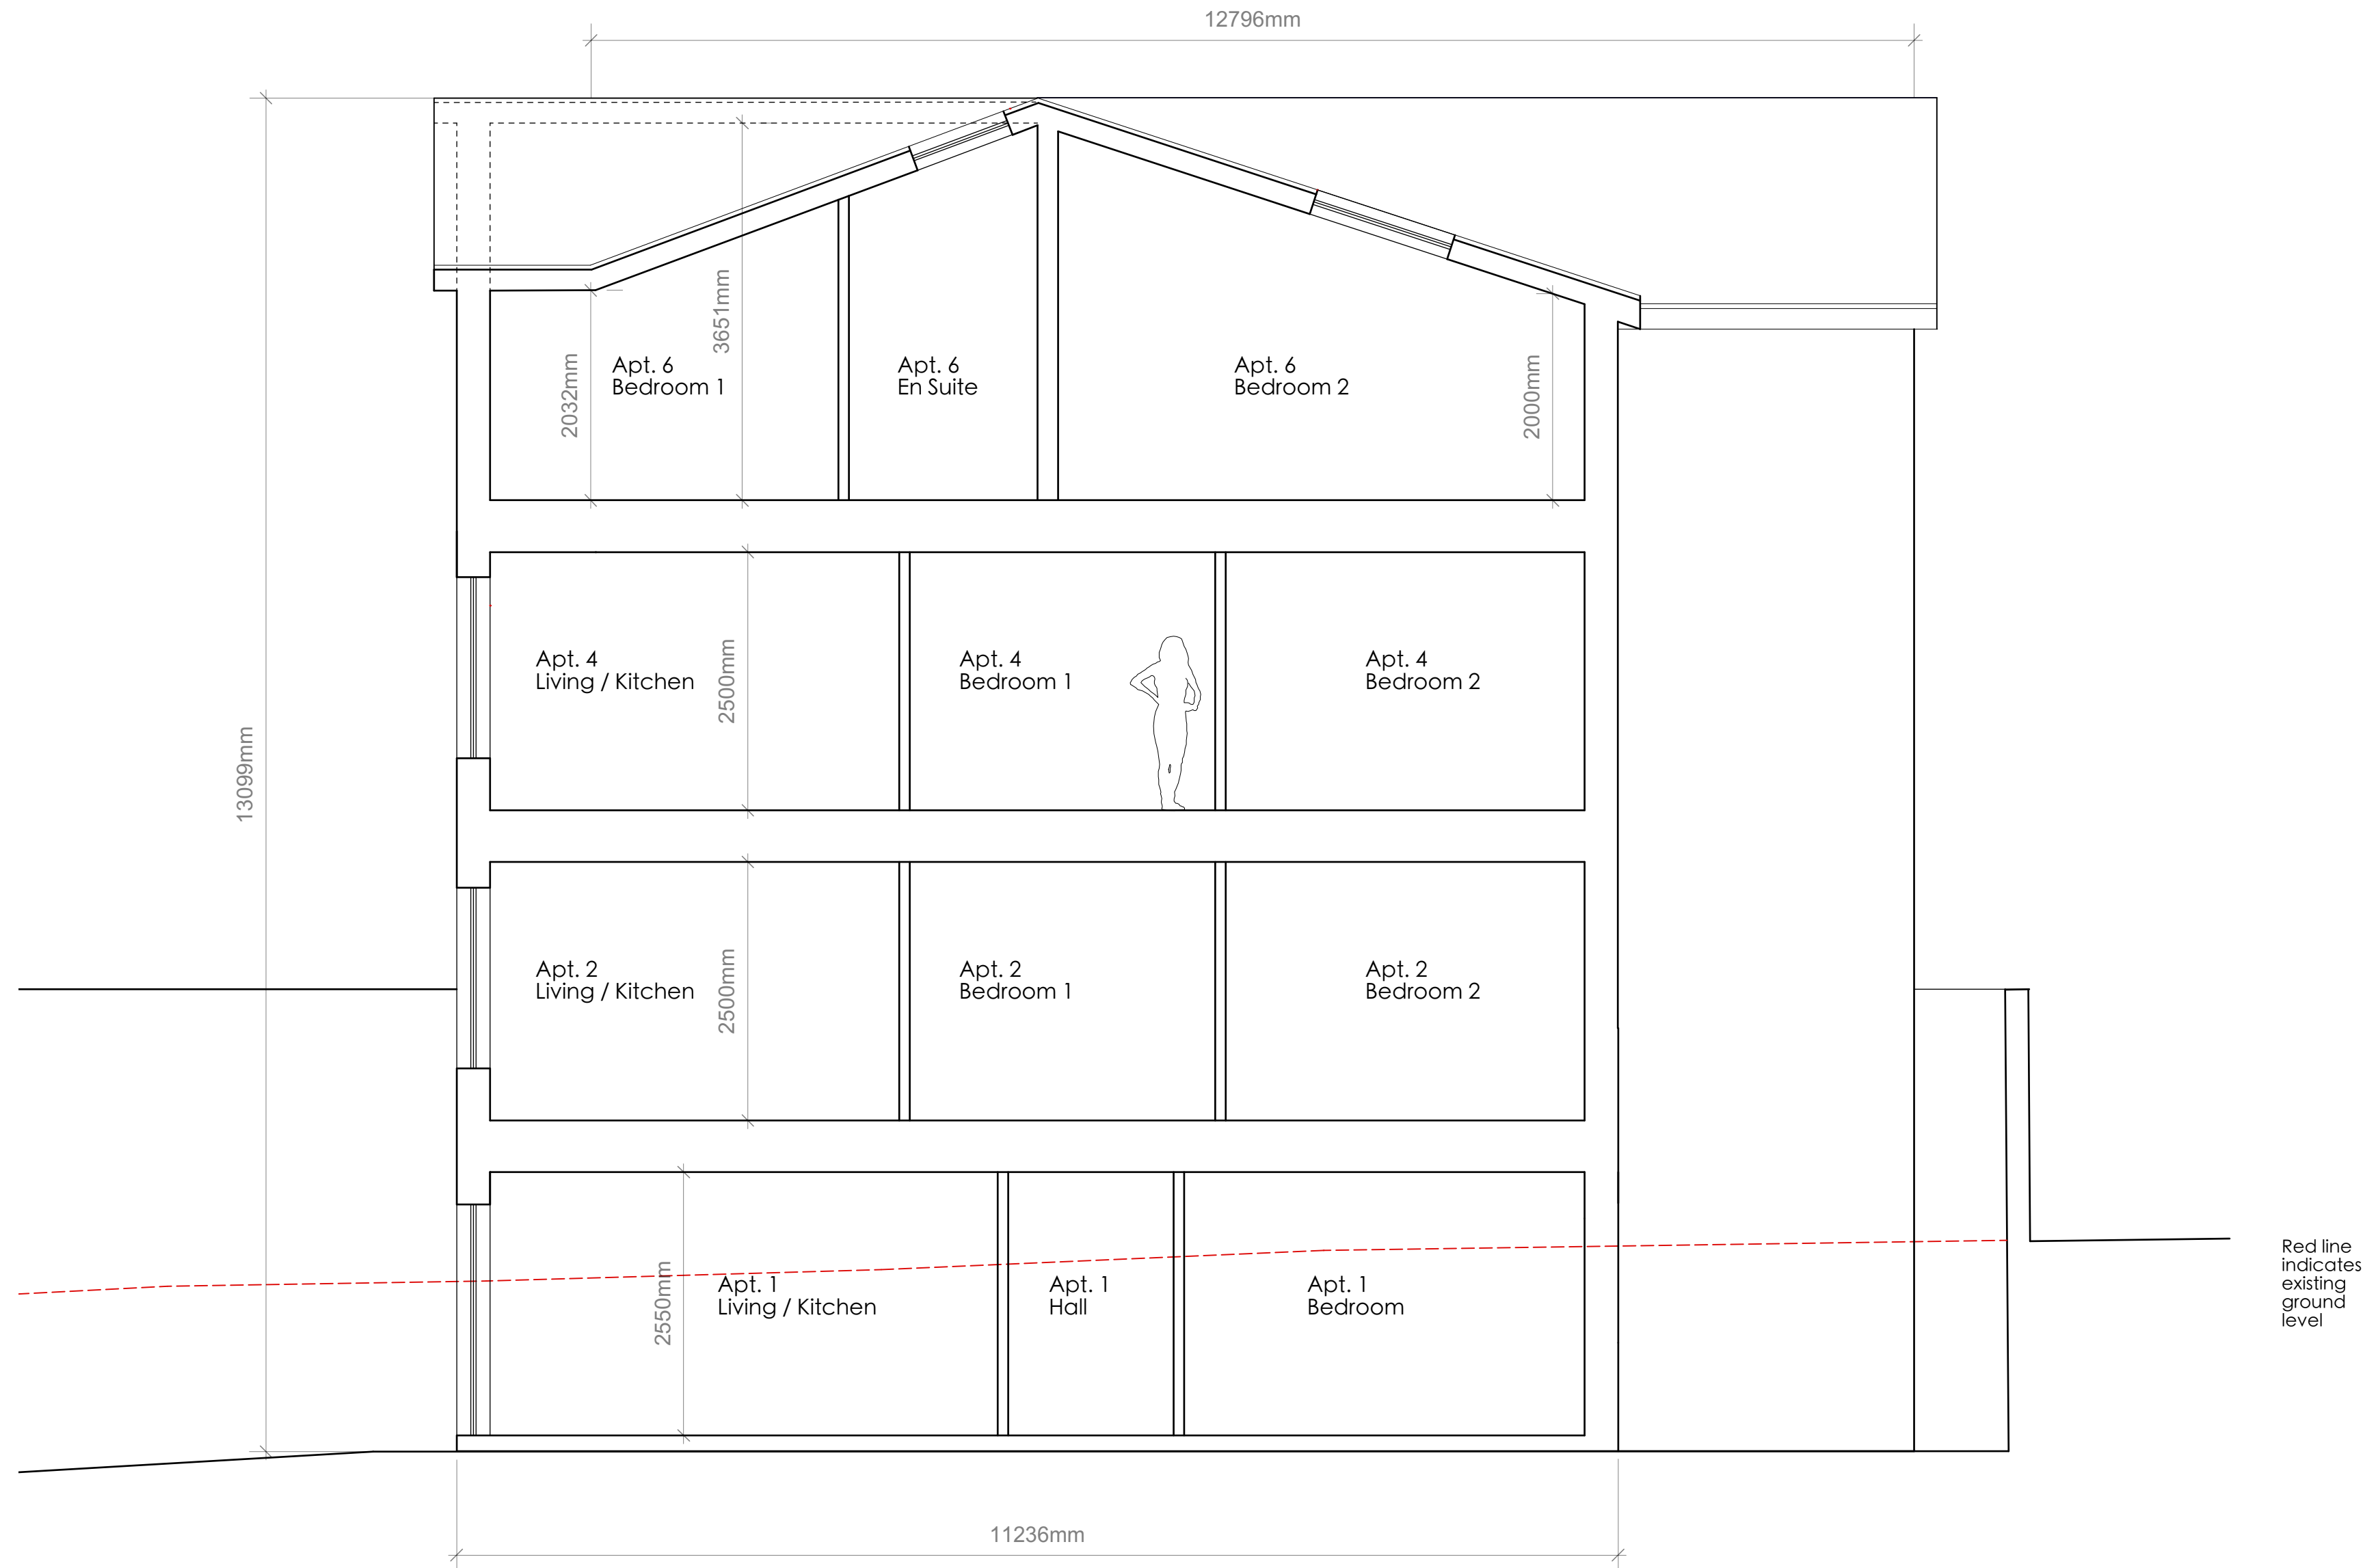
12796mm

13099mm

3651mm

2032mm

Apt. 6
Bedroom 1

Apt. 6
En Suite

Apt. 6
Bedroom 2

2000mm

Apt. 4
Living / Kitchen

2500mm

Apt. 4
Bedroom 1

Apt. 4
Bedroom 2

Apt. 2
Living / Kitchen

2500mm

Apt. 2
Bedroom 1

Apt. 2
Bedroom 2

2550mm

Apt. 1
Living / Kitchen

Apt. 1
Hall

Apt. 1
Bedroom

Red line indicates existing ground level

11236mm